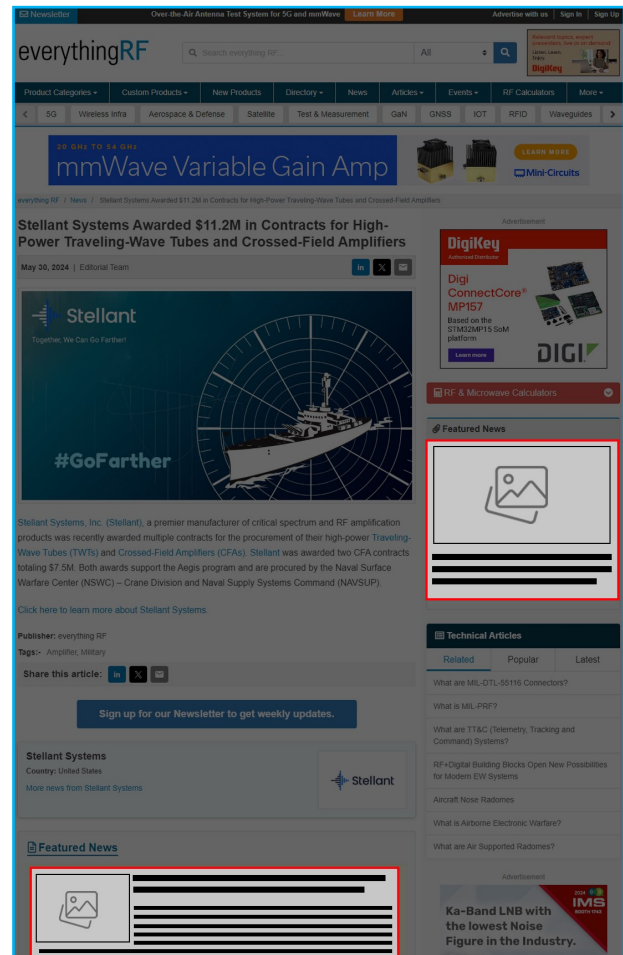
Newsletter Over-the-Air Antenna Test System for 5G and mmWave Learn More Advertise with us | Sign In | Sign Up

everythingRF Search everything RF... All

Product Categories Custom Products New Products Directory News Articles Events RF Calculators More

5G Wireless Infra Aerospace & Defense Satellite Test & Measurement GaN GNSS IOT RFID Waveguides

20 GHz TO 54 GHz mmWave Variable Gain Amp LEARN MORE Mini-Circuits

everything RF / News / Stellant Systems Awarded $11.2M in Contracts for High-Power Traveling-Wave Tubes and Crossed-Field Amplifiers

Stellant Systems Awarded $11.2M in Contracts for High-Power Traveling-Wave Tubes and Crossed-Field Amplifiers

May 30, 2024 | Editorial Team

Stellant
Together, We Can Go Farther!
#GoFarther

Stellant Systems, Inc. (Stellant), a premier manufacturer of critical spectrum and RF amplification products was recently awarded multiple contracts for the procurement of their high-power Traveling-Wave Tubes (TWTs) and Crossed-Field Amplifiers (CFAs). Stellant was awarded two CFA contracts totaling $7.5M. Both awards support the Aegis program and are procured by the Naval Surface Warfare Center (NSWC) – Crane Division and Naval Supply Systems Command (NAVSUP).

Click here to learn more about Stellant Systems.

Publisher: everything RF
Tags:- Amplifier, Military

Share this article:

Sign up for our Newsletter to get weekly updates.

Stellant Systems
Country: United States
More news from Stellant Systems

Stellant

Featured News

Advertisement

DigiKey Authorized Distributor
Digi ConnectCore® MP157
Based on the STM32MP15 SoM platform
Learn more
DIGI

RF & Microwave Calculators

Featured News

Technical Articles
Related Popular Latest
What are MIL-DTL-55116 Connectors?
What is MIL-PRF?
What are TT&C (Telemetry, Tracking and Command) Systems?
RF+Digital Building Blocks Open New Possibilities for Modern EW Systems
Aircraft Nose Radomes
What is Airborne Electronic Warfare?
What are Air Supported Radomes?

Advertisement

2024 IMS BOOTH
Ka-Band LNB with the lowest Noise Figure in the Industry.